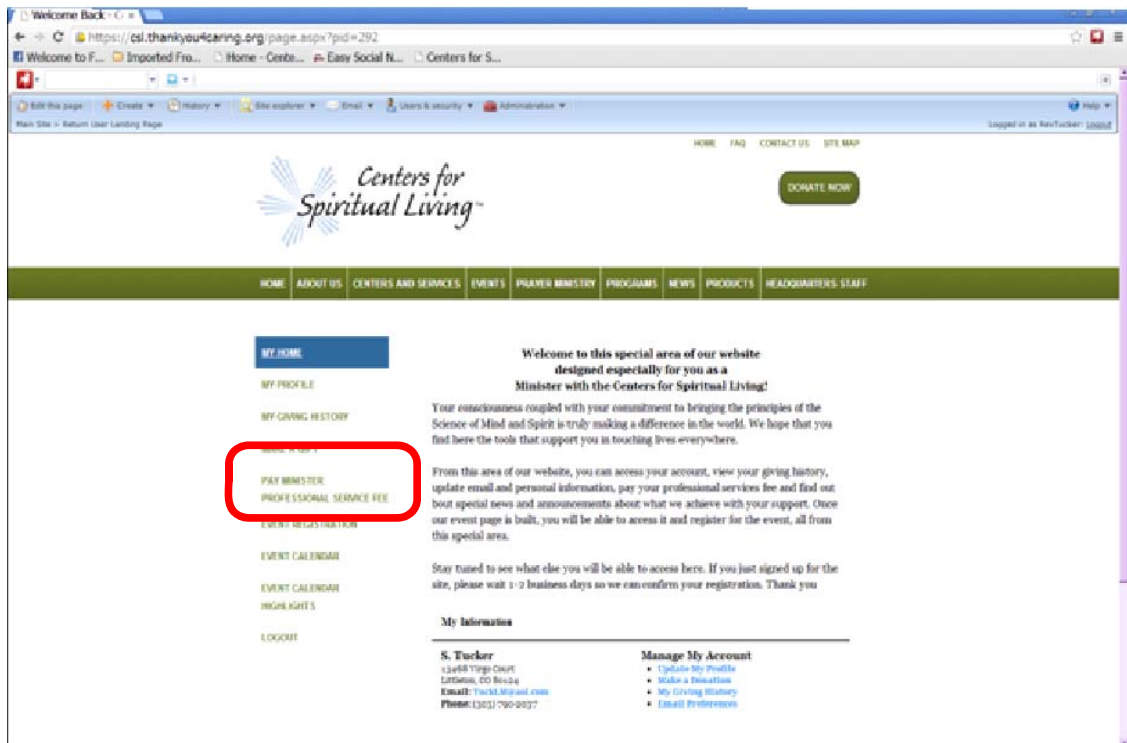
Welcome Back - C ×

https://csl.thankyou4caring.org/page.aspx?pid=292

Welcome to F... Imported Fro... Home - Cente... Easy Social N... Centers for S...

Edit this page Create History Site explorer Email Users & security Administration Help

Main Site > Return User Landing Page

Logged in as RevTucker: Logout

HOME FAQ CONTACT US SITE MAP

Centers for Spiritual Living™

DONATE NOW

HOME ABOUT US CENTERS AND SERVICES EVENTS PRAYER MINISTRY PROGRAMS NEWS PRODUCTS HEADQUARTERS STAFF

MY HOME

MY PROFILE

MY GIVING HISTORY

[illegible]

PAY MINISTER PROFESSIONAL SERVICE FEE

EVENT REGISTRATION

EVENT CALENDAR

EVENT CALENDAR HIGHLIGHTS

LOGOUT

Welcome to this special area of our website designed especially for you as a Minister with the Centers for Spiritual Living!

Your consciousness coupled with your commitment to bringing the principles of the Science of Mind and Spirit is truly making a difference in the world. We hope that you find here the tools that support you in touching lives everywhere.

From this area of our website, you can access your account, view your giving history, update email and personal information, pay your professional services fee and find out bout special news and announcements about what we achieve with your support. Once our event page is built, you will be able to access it and register for the event, all from this special area.

Stay tuned to see what else you will be able to access here. If you just signed up for the site, please wait 1-2 business days so we can confirm your registration. Thank you

My Information

S. Tucker
13468 Virgo Court
Littleton, CO 80124
Email: TuckLM@aol.com
Phone: (303) 790-2037

Manage My Account
Update My Profile
Make a Donation
My Giving History
Email Preferences